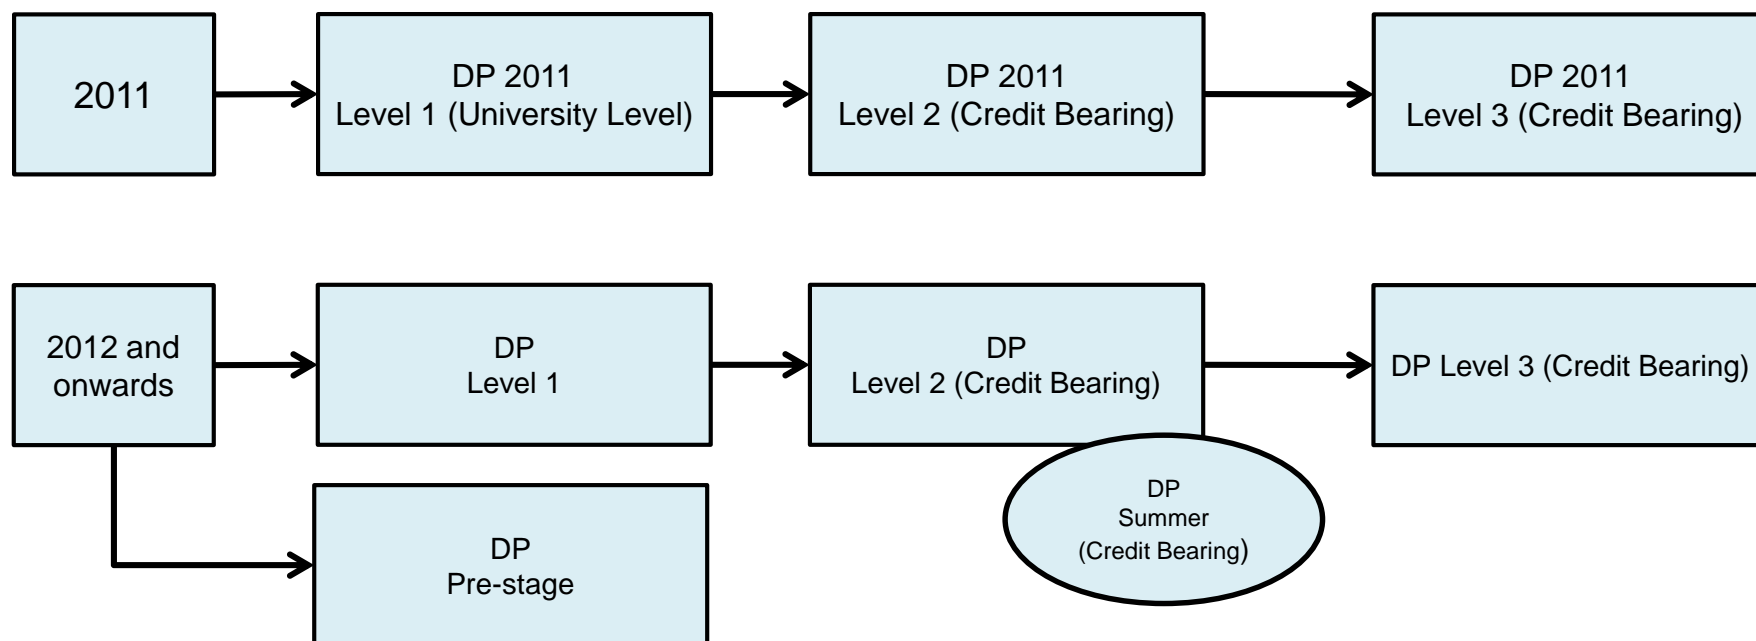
2011

DP 2011
Level 1 (University Level)

DP 2011
Level 2 (Credit Bearing)

DP 2011
Level 3 (Credit Bearing)

2012 and onwards

DP
Level 1

DP
Level 2 (Credit Bearing)

DP Level 3 (Credit Bearing)

DP
Pre-stage

DP
Summer
(Credit Bearing)